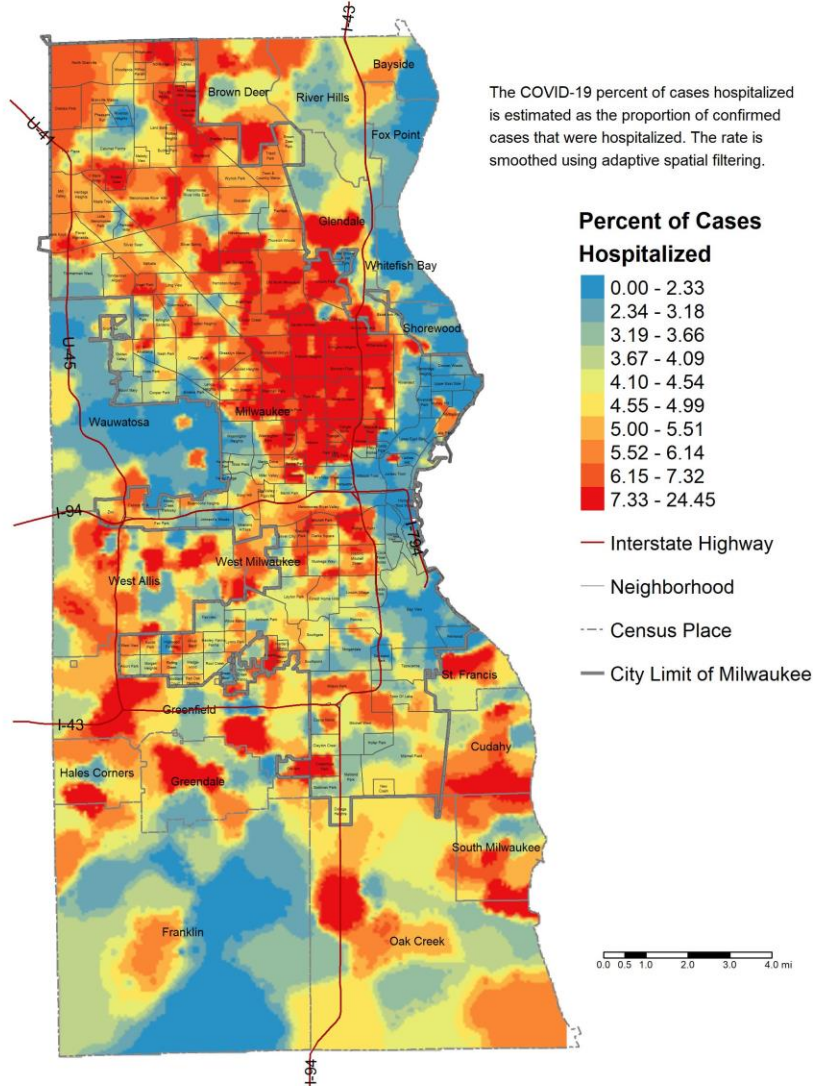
The COVID-19 percent of cases hospitalized is estimated as the proportion of confirmed cases that were hospitalized. The rate is smoothed using adaptive spatial filtering.

Percent of Cases Hospitalized

0.00 - 2.33
2.34 - 3.18
3.19 - 3.66
3.67 - 4.09
4.10 - 4.54
4.55 - 4.99
5.00 - 5.51
5.52 - 6.14
6.15 - 7.32
7.33 - 24.45

Interstate Highway
Neighborhood
Census Place
City Limit of Milwaukee

I-43
U-41
U-45
I-94
I-794
I-43
I-94

Bayside
Brown Deer
River Hills
Fox Point
Glendale
Whitefish Bay
Shorewood
Wauwatosa
Milwaukee
West Milwaukee
West Allis
St. Francis
Greenfield
Cudahy
Hales Corners
Greendale
South Milwaukee
Franklin
Oak Creek

0.0 0.5 1.0 2.0 3.0 4.0 mi